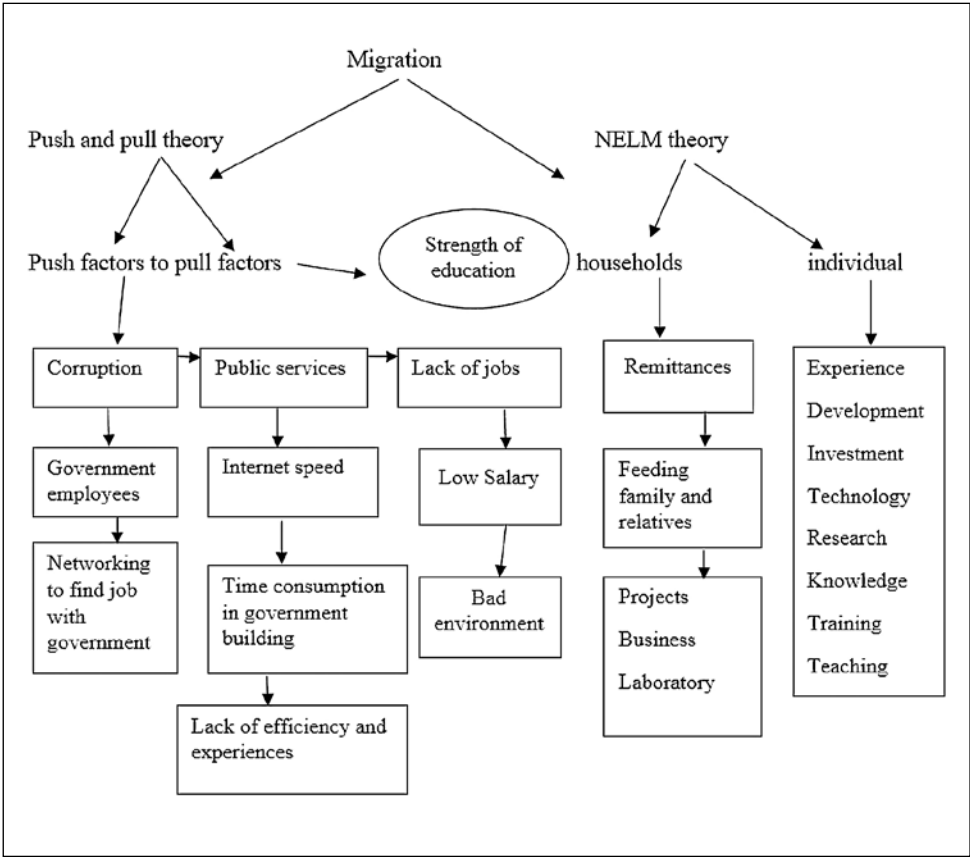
Migration

Push and pull theory

NELM theory

Push factors to pull factors

Strength of education

households

individual

Corruption

Public services

Lack of jobs

Remittances

Experience
Development
Investment
Technology
Research
Knowledge
Training
Teaching

Government employees

Internet speed

Low Salary

Feeding family and relatives

Networking to find job with government

Time consumption in government building

Bad environment

Projects
Business
Laboratory

Lack of efficiency and experiences